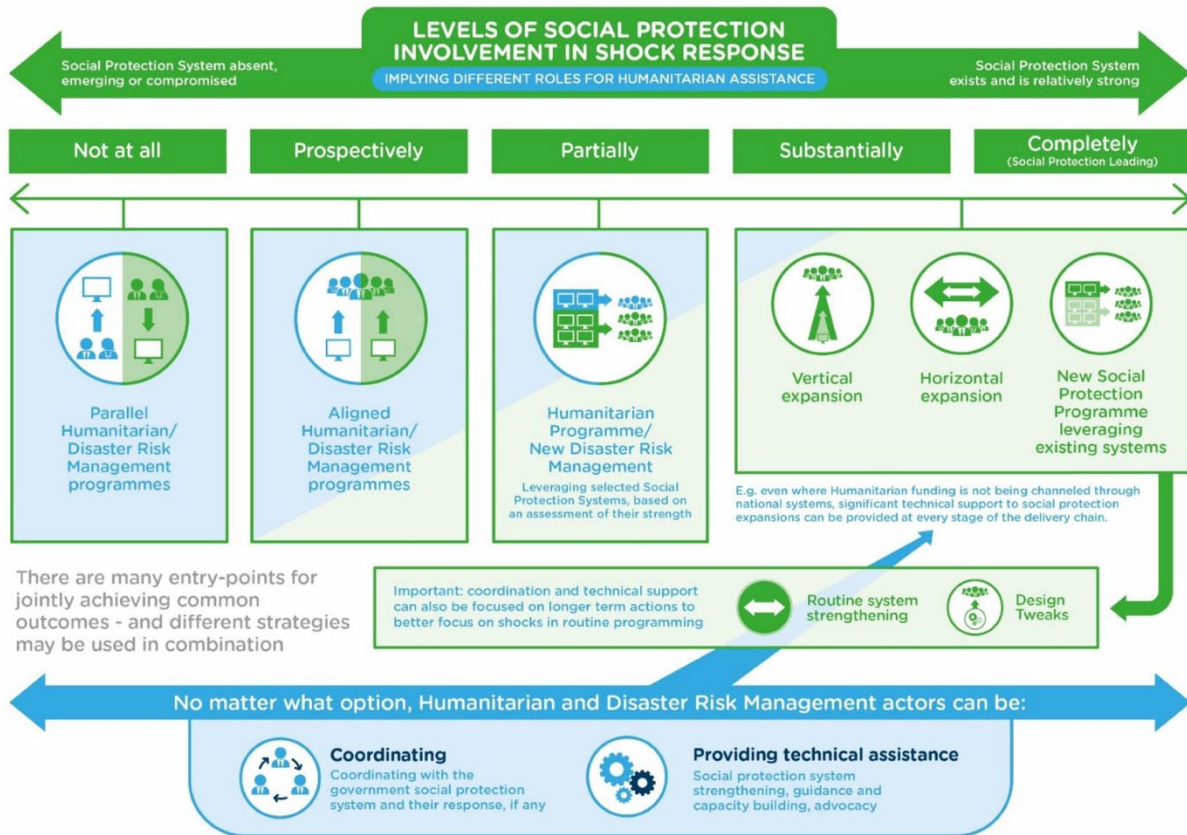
LEVELS OF SOCIAL PROTECTION INVOLVEMENT IN SHOCK RESPONSE

IMPLYING DIFFERENT ROLES FOR HUMANITARIAN ASSISTANCE

Social Protection System absent, emerging or compromised

Social Protection System exists and is relatively strong

Not at all

Prospectively

Partially

Substantially

Completely
(Social Protection Leading)

Parallel Humanitarian/ Disaster Risk Management programmes

Aligned Humanitarian/ Disaster Risk Management programmes

Humanitarian Programme/ New Disaster Risk Management

Leveraging selected Social Protection Systems, based on an assessment of their strength

Vertical expansion

Horizontal expansion

New Social Protection Programme leveraging existing systems

E.g. even where Humanitarian funding is not being channeled through national systems, significant technical support to social protection expansions can be provided at every stage of the delivery chain.

There are many entry-points for jointly achieving common outcomes - and different strategies may be used in combination

Important: coordination and technical support can also be focused on longer term actions to better focus on shocks in routine programming

Routine system strengthening

Design Tweaks

No matter what option, Humanitarian and Disaster Risk Management actors can be:

Coordinating
Coordinating with the government social protection system and their response, if any

Providing technical assistance
Social protection system strengthening, guidance and capacity building, advocacy